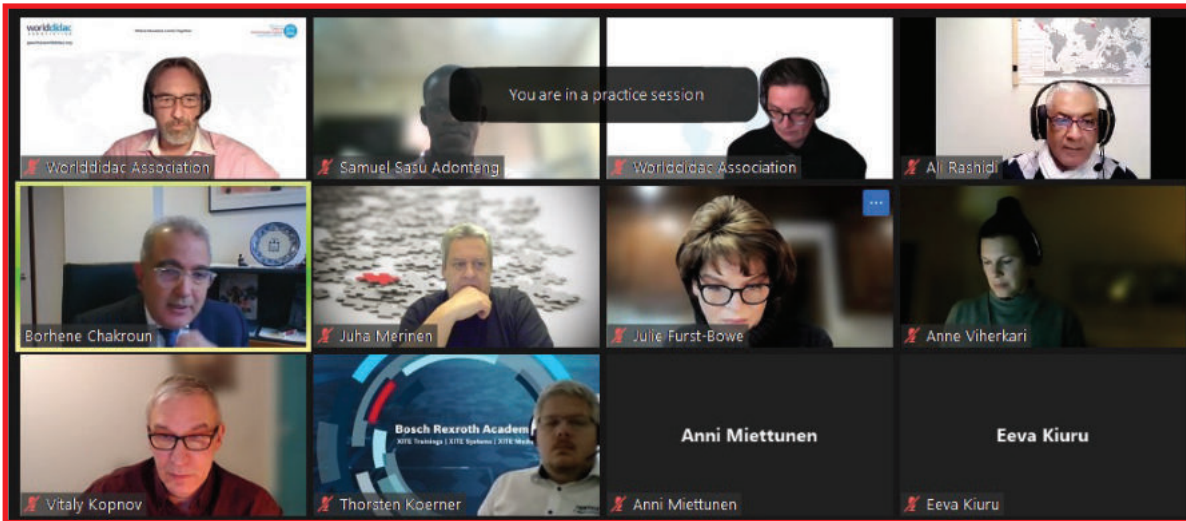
worlddidac

You are in a practice session

Worlddidac Association

Samuel Sasu Adonteng

Worlddidac Association

Ali Rashidi

Borhene Chakroun

Juha Merinen

Julie Furst-Bowe

Anne Viherkari

Bosch Rexroth Academ

XITE Trainings | XITE Systems | XITE Medi

Anni Miettunen

Eeva Kiuru

Vitaly Kopnov

Thorsten Koerner

Anni Miettunen

Eeva Kiuru